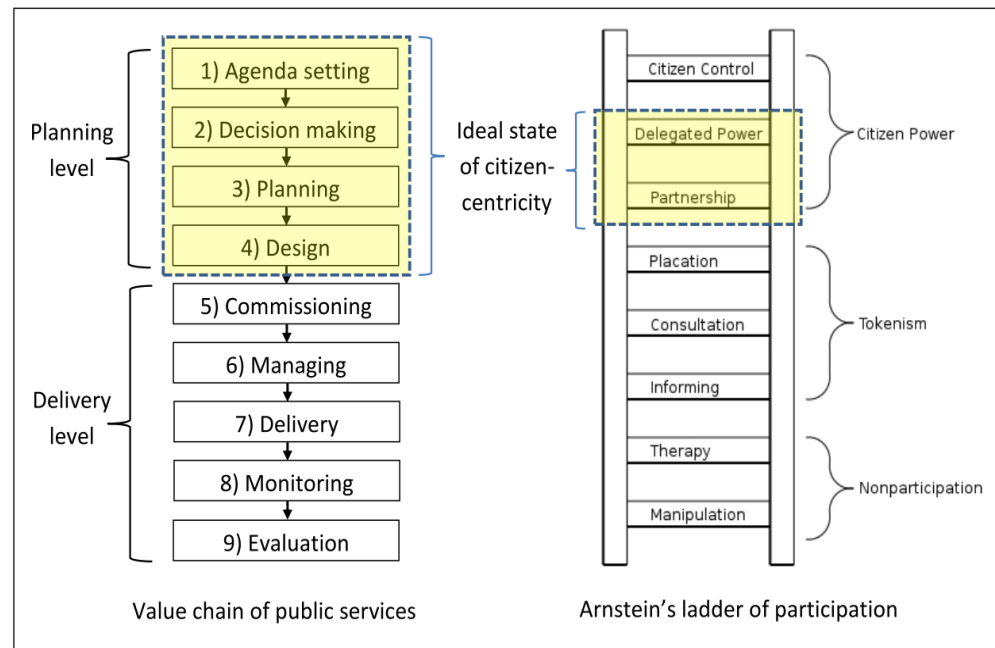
Planning level

1) Agenda setting
2) Decision making
3) Planning
4) Design

Delivery level

5) Commissioning
6) Managing
7) Delivery
8) Monitoring
9) Evaluation

Ideal state of citizen-centricity

Citizen Control
Delegated Power
Partnership
Placation
Consultation
Informing
Therapy
Manipulation

Citizen Power
Tokenism
Nonparticipation

Value chain of public services

Arnstein's ladder of participation